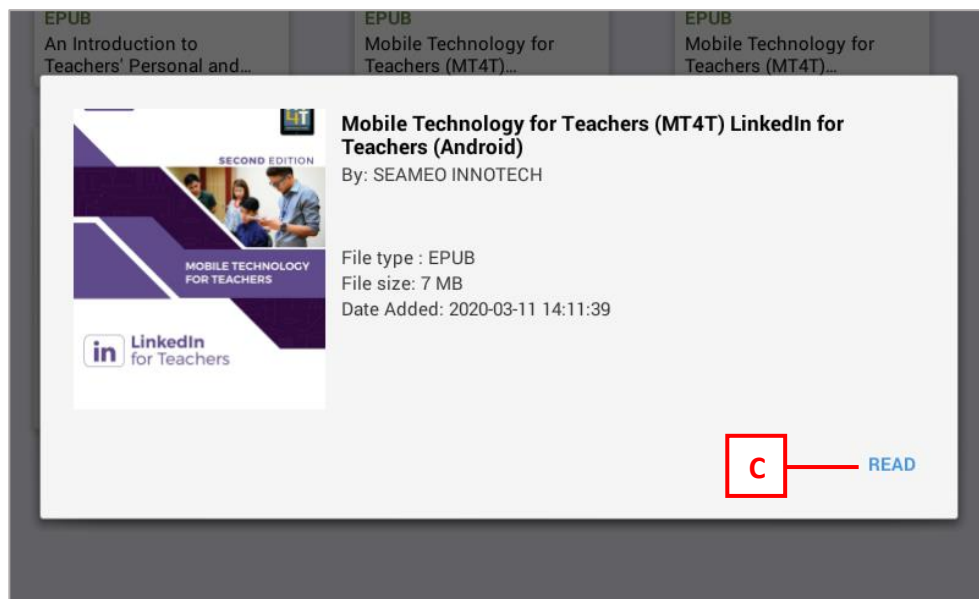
EPUB
An Introduction to Teachers' Personal and…

EPUB
Mobile Technology for Teachers (MT4T)…

EPUB
Mobile Technology for Teachers (MT4T)…

4T

SECOND EDITION

MOBILE TECHNOLOGY FOR TEACHERS

in LinkedIn for Teachers

Mobile Technology for Teachers (MT4T) LinkedIn for Teachers (Android)
By: SEAMEO INNOTECH

File type : EPUB
File size: 7 MB
Date Added: 2020-03-11 14:11:39

C

READ